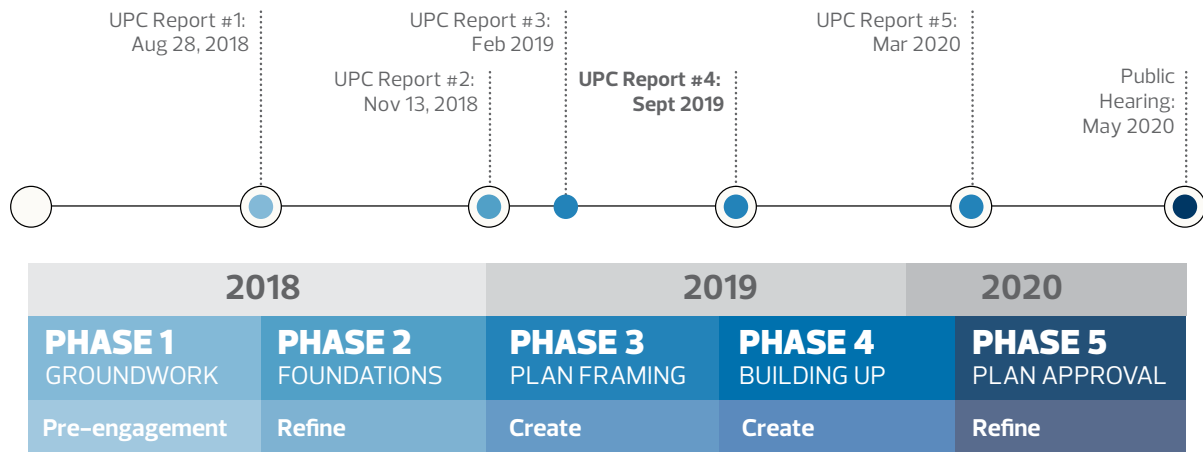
UPC Report #1: Aug 28, 2018

UPC Report #2: Nov 13, 2018

UPC Report #3: Feb 2019

**UPC Report #4: Sept 2019**

UPC Report #5: Mar 2020

Public Hearing: May 2020

| 2018 | | 2019 | | 2020 |
|---|---|---|---|---|
| PHASE 1 GROUNDWORK | PHASE 2 FOUNDATIONS | PHASE 3 PLAN FRAMING | PHASE 4 BUILDING UP | PHASE 5 PLAN APPROVAL |
| Pre-engagement | Refine | Create | Create | Refine |